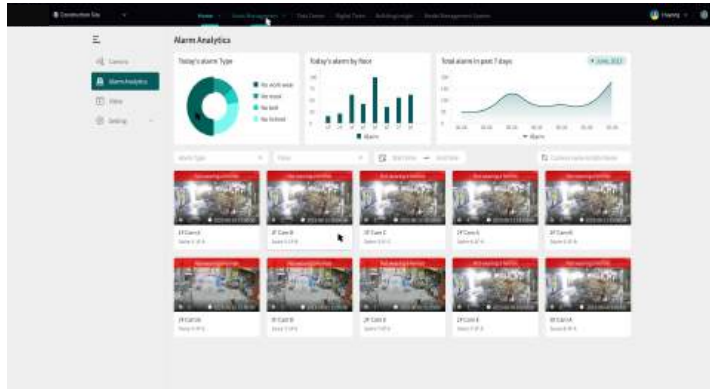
Construction Site

Home

Alarm Analytics

Camera

Alarm Analytics

Video

Setting

Today's alarm Type

Today's alarm by floor

Total alarm in past 7 days

No work vest

No mask

No belt

No helmet

Alarm

Alarm Type

Floor

Start Date — End Date

2F Cam A

2F Cam B

2F Cam C

2F Cam A

2F Cam A

2F Cam A

2F Cam B

2F Cam B

2F Cam E

2F Cam A